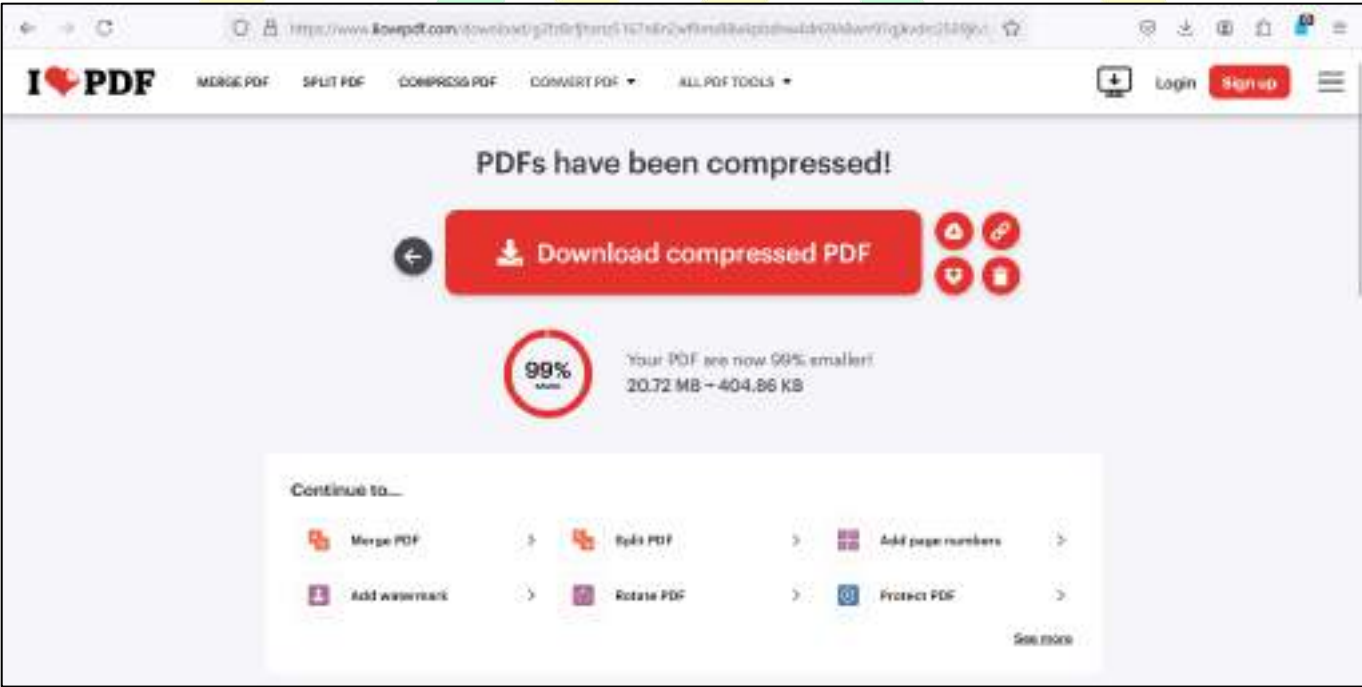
https://www.ilovepdf.com/download/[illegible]

I PDF MERGE PDF SPLIT PDF COMPRESS PDF CONVERT PDF ▾ ALL PDF TOOLS ▾ Login Sign up

PDFs have been compressed!

Download compressed PDF

99% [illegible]

Your PDF are now 99% smaller!
20.72 MB → 404.86 KB

Continue to...

Merge PDF >
Split PDF >
Add page numbers >
Add watermark >
Rotate PDF >
Protect PDF >

See more